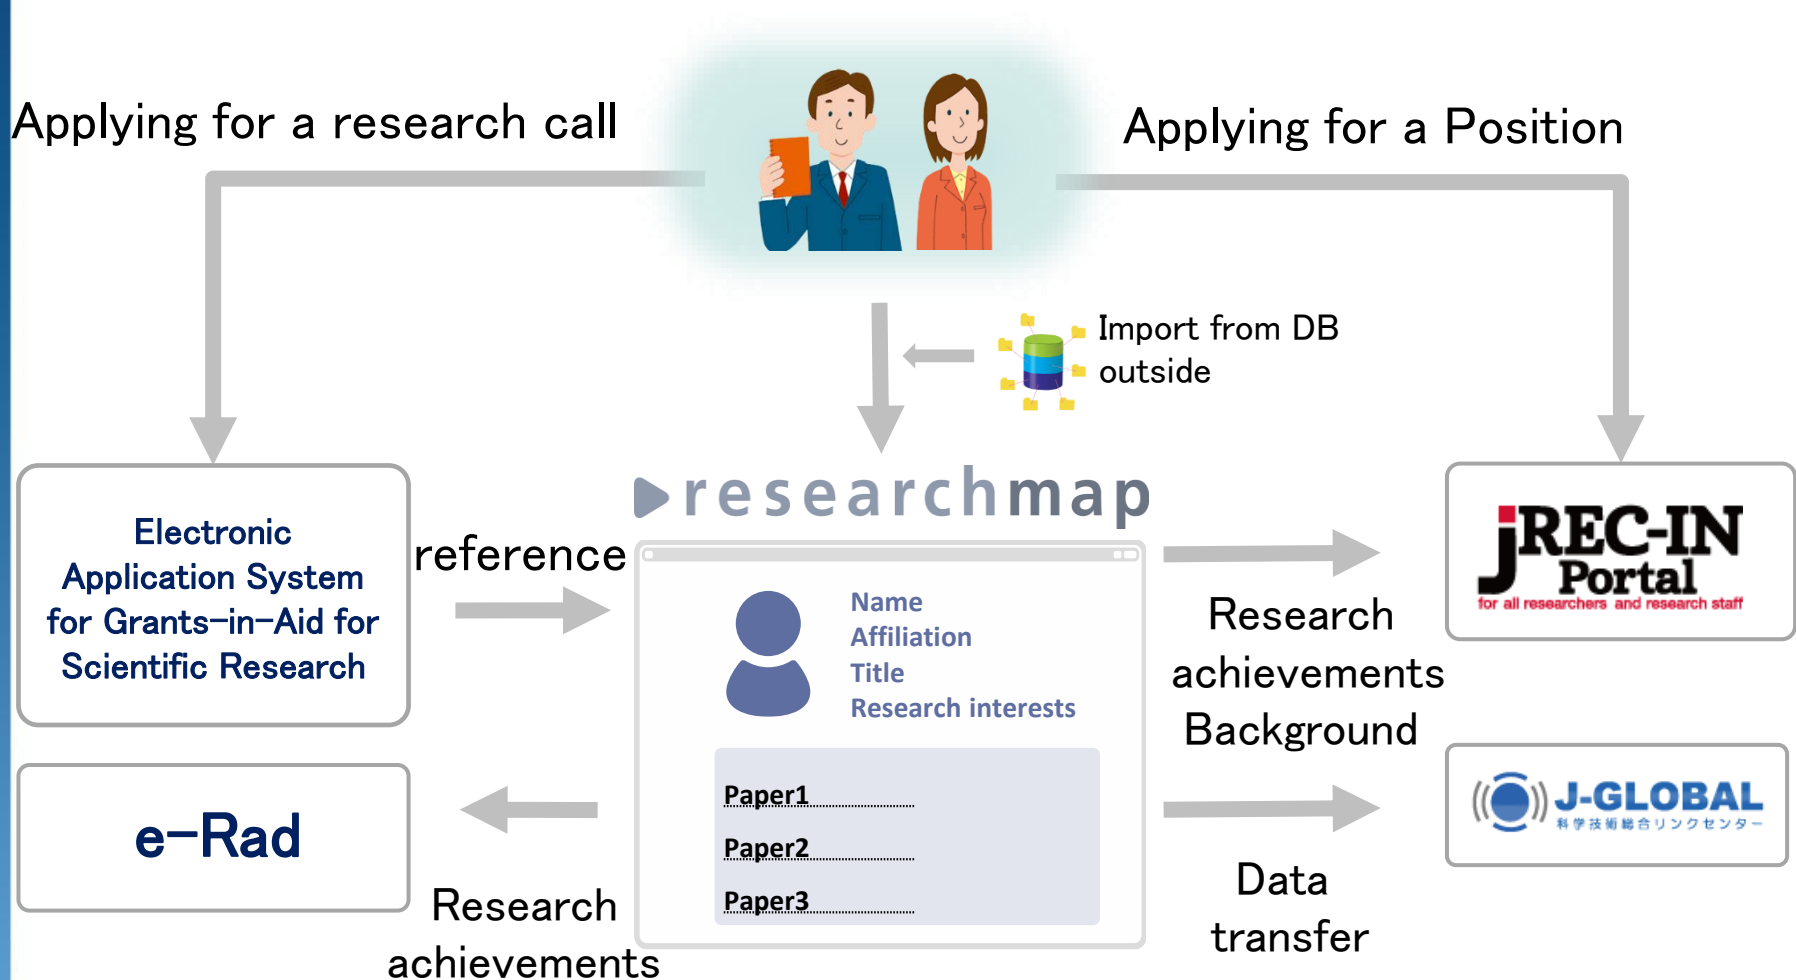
Applying for a research call

Applying for a Position

Import from DB outside

Electronic Application System for Grants-in-Aid for Scientific Research

reference

researchmap

Name
Affiliation
Title
Research interests

Paper1
Paper2
Paper3

JREC-IN Portal
for all researchers and research staff

Research achievements Background

J-GLOBAL
科学技術総合リンクセンター

e-Rad

Research achievements

Data transfer